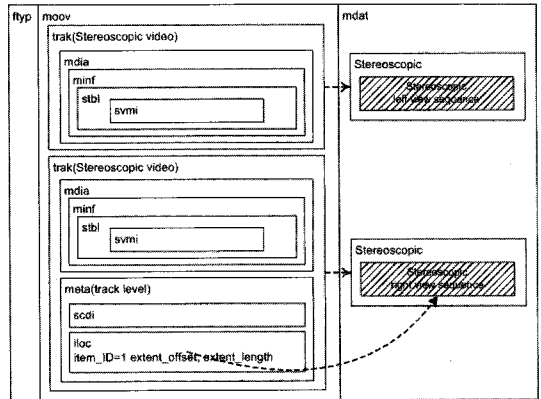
ftyp
moov
trak(Stereoscopic video)
mdia
minf
stbl
svmi
trak(Stereoscopic video)
mdia
minf
stbl
svmi
meta(track level)
scdi
iloc
item_ID=1 extent_offset, extent_length
mdat
Stereoscopic
Stereoscopic left view sequence
Stereoscopic
Stereoscopic right view sequence